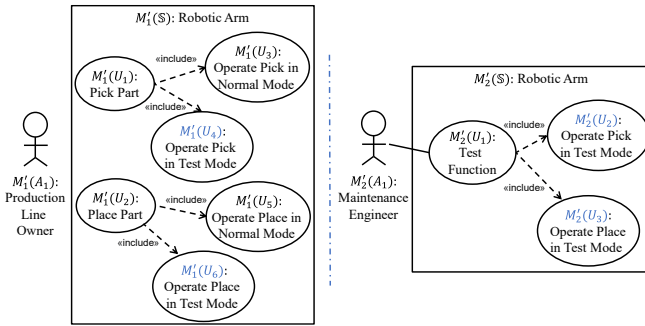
$M_1'(\mathbb{S})$: Robotic Arm

$M_1'(U_1)$: Pick Part

«include»

$M_1'(U_3)$: Operate Pick in Normal Mode

«include»

$M_1'(U_4)$: Operate Pick in Test Mode

$M_1'(U_2)$: Place Part

«include»

$M_1'(U_5)$: Operate Place in Normal Mode

«include»

$M_1'(U_6)$: Operate Place in Test Mode

$M_1'(A_1)$: Production Line Owner

$M_2'(\mathbb{S})$: Robotic Arm

$M_2'(U_1)$: Test Function

«include»

$M_2'(U_2)$: Operate Pick in Test Mode

«include»

$M_2'(U_3)$: Operate Place in Test Mode

$M_2'(A_1)$: Maintenance Engineer